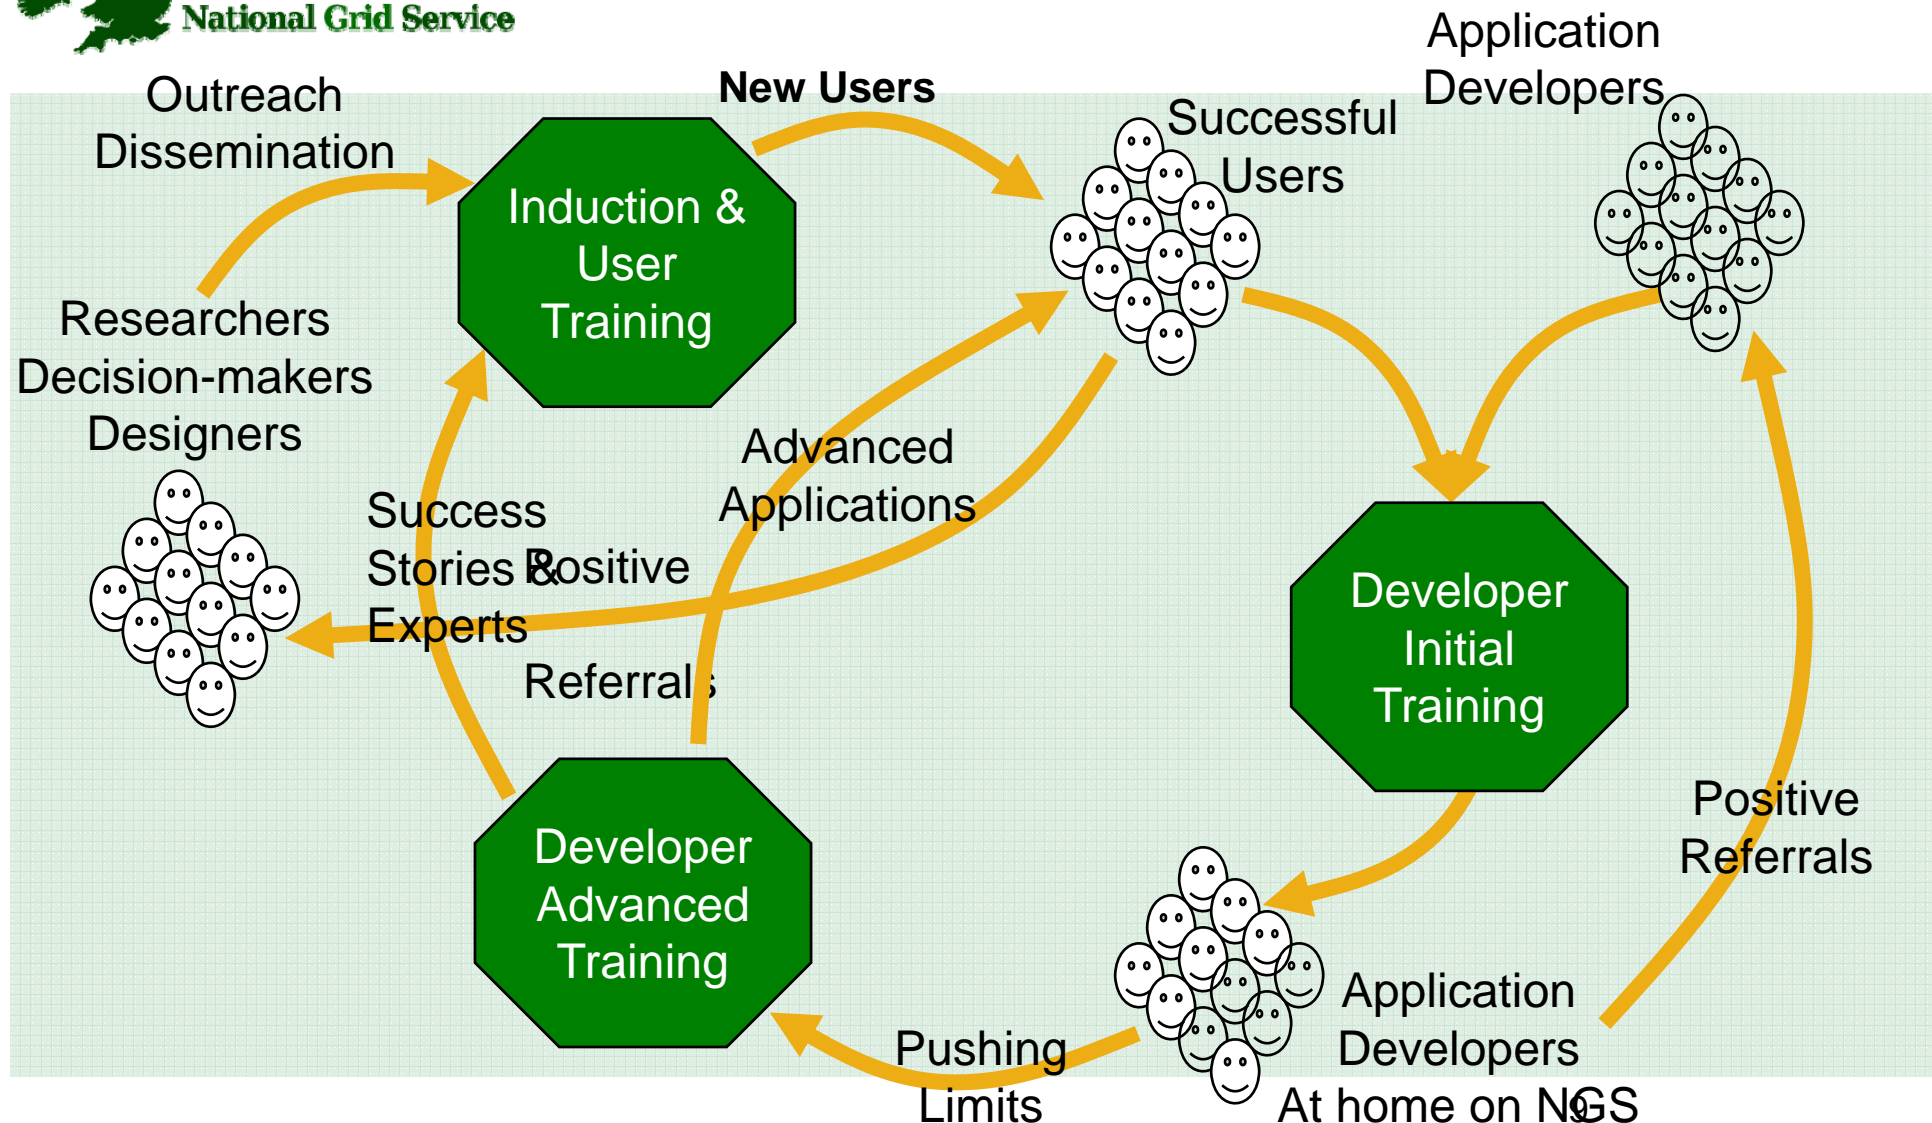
National Grid Service

Outreach
Dissemination

New Users

Application
Developers

Successful
Users

Induction &
User
Training

Researchers
Decision-makers
Designers

Advanced
Applications

Success
Stories & Positive
Experts

Referrals

Developer
Initial
Training

Developer
Advanced
Training

Positive
Referrals

Application
Developers
At home on NGS

Pushing
Limits